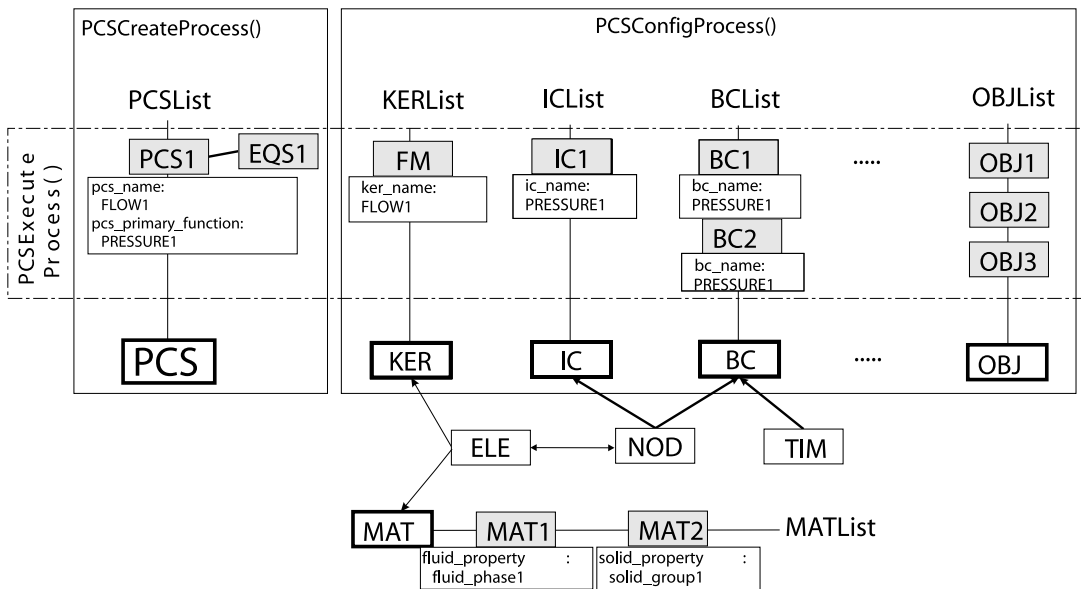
PCSCreateProcess()

PCSConfigProcess()

PCSExecute Process()

PCSList

PCS1

EQS1

pcs_name: FLOW1
pcs_primary_function: PRESSURE1

PCS

KERList

FM

ker_name: FLOW1

KER

ICList

IC1

ic_name: PRESSURE1

IC

BCList

BC1

bc_name: PRESSURE1

BC2

bc_name: PRESSURE1

BC

.....

.....

OBJList

OBJ1

OBJ2

OBJ3

OBJ

ELE

NOD

TIM

MAT

MAT1

MAT2

MATList

fluid_property : fluid_phase1

solid_property : solid_group1